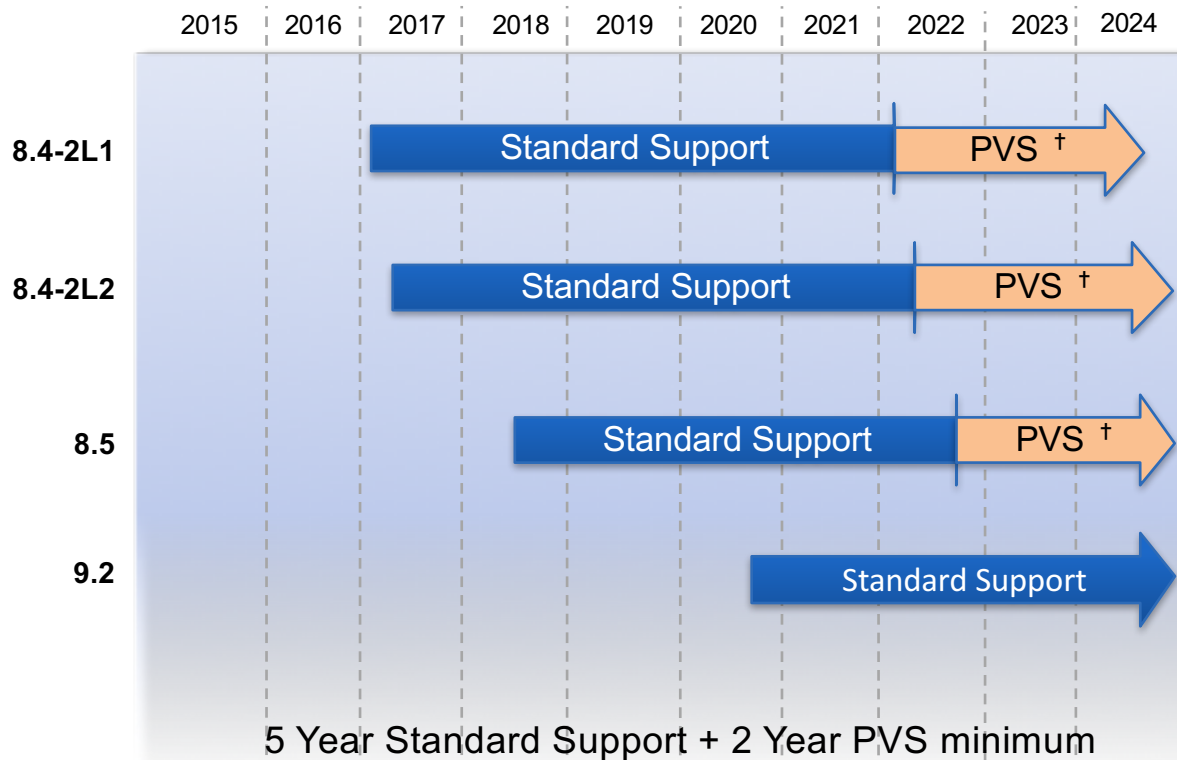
2015 2016 2017 2018 2019 2020 2021 2022 2023 2024

8.4-2L1
Standard Support
PVS †

8.4-2L2
Standard Support
PVS †

8.5
Standard Support
PVS †

9.2
Standard Support

5 Year Standard Support + 2 Year PVS minimum